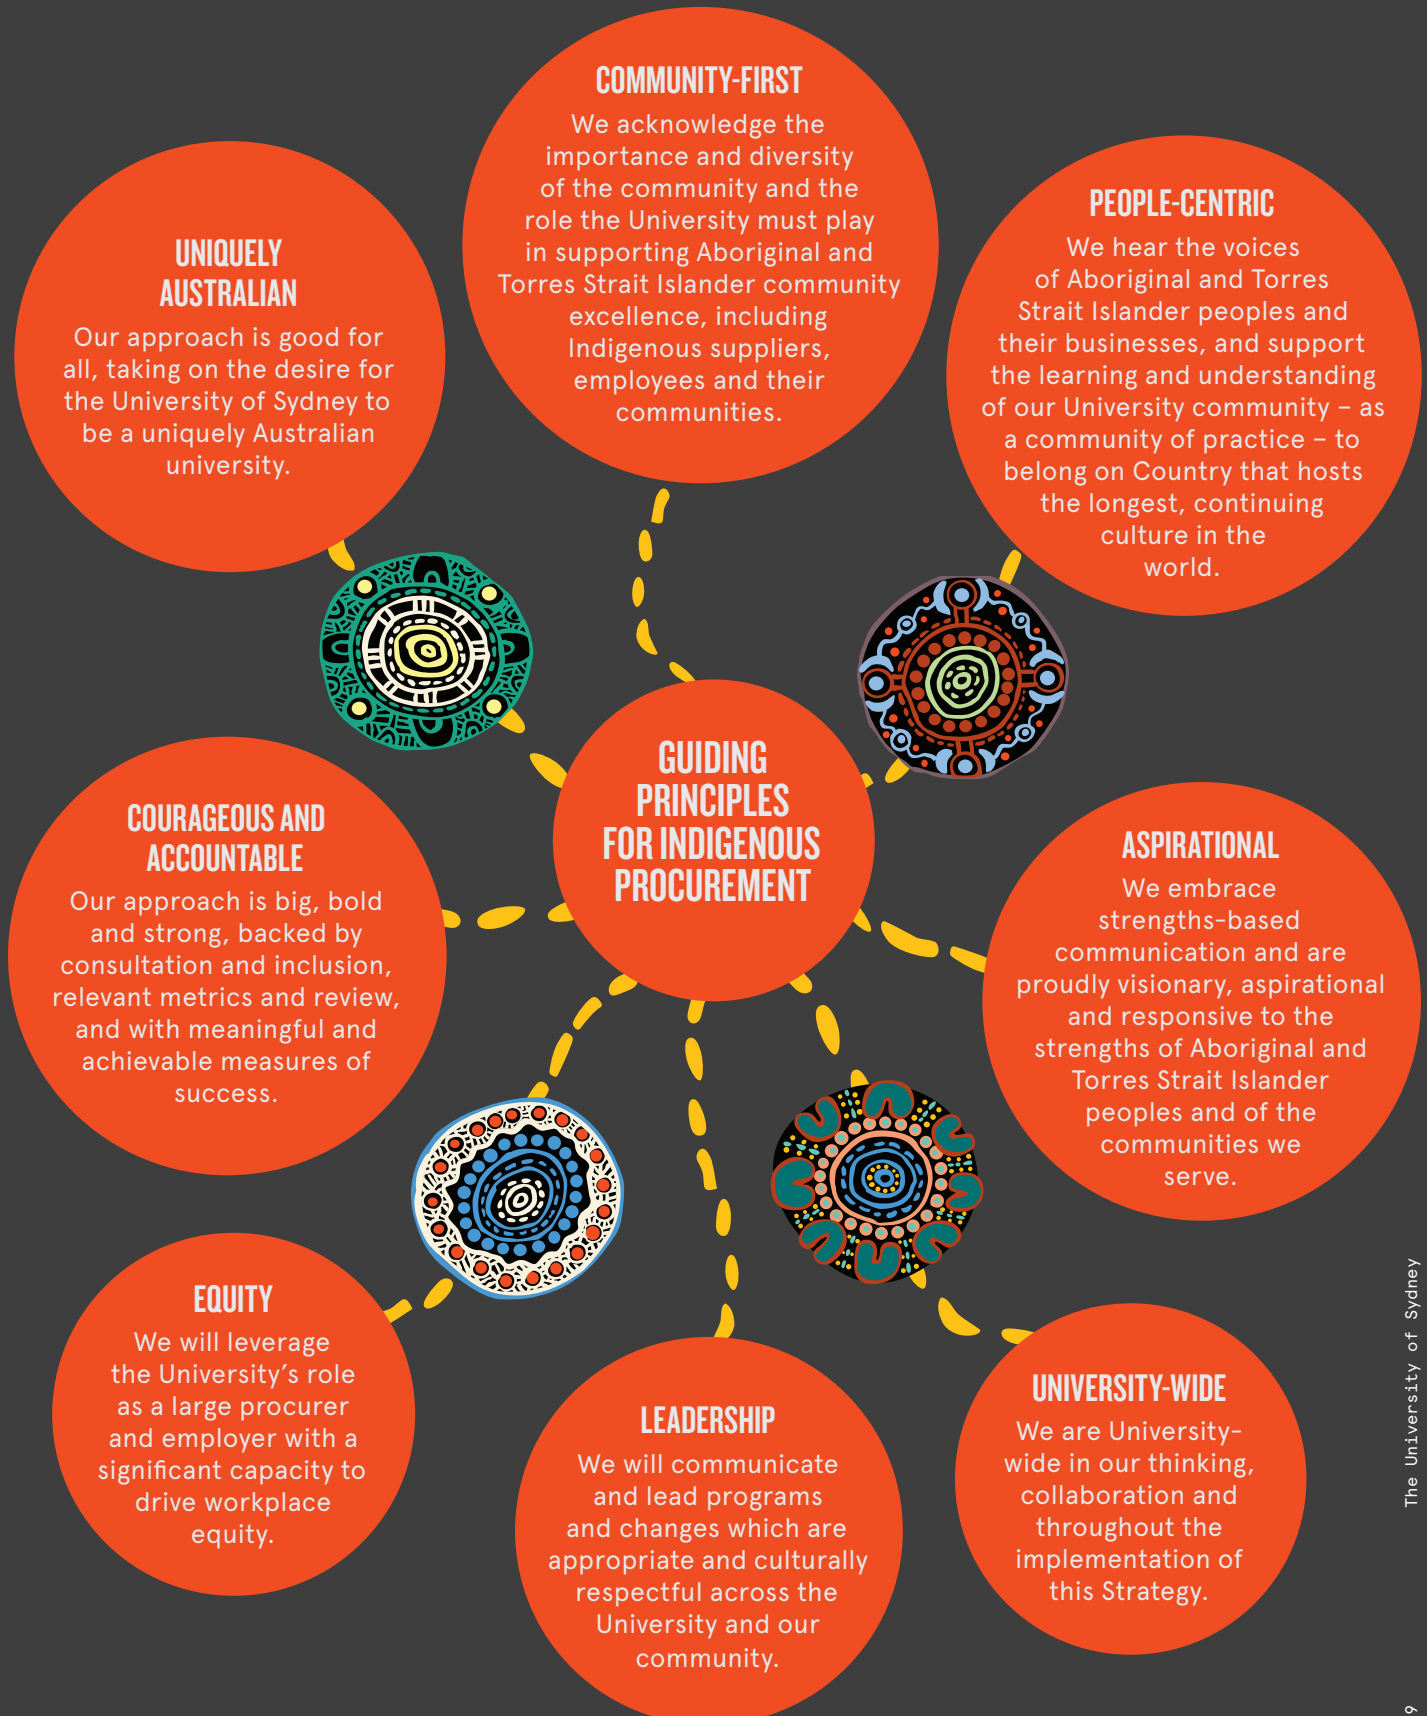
COMMUNITY-FIRST

We acknowledge the importance and diversity of the community and the role the University must play in supporting Aboriginal and Torres Strait Islander community excellence, including Indigenous suppliers, employees and their communities.

UNIQUELY AUSTRALIAN

Our approach is good for all, taking on the desire for the University of Sydney to be a uniquely Australian university.

PEOPLE-CENTRIC

We hear the voices of Aboriginal and Torres Strait Islander peoples and their businesses, and support the learning and understanding of our University community – as a community of practice – to belong on Country that hosts the longest, continuing culture in the world.

GUIDING PRINCIPLES FOR INDIGENOUS PROCUREMENT

COURAGEOUS AND ACCOUNTABLE

Our approach is big, bold and strong, backed by consultation and inclusion, relevant metrics and review, and with meaningful and achievable measures of success.

ASPIRATIONAL

We embrace strengths-based communication and are proudly visionary, aspirational and responsive to the strengths of Aboriginal and Torres Strait Islander peoples and of the communities we serve.

EQUITY

We will leverage the University's role as a large procurer and employer with a significant capacity to drive workplace equity.

LEADERSHIP

We will communicate and lead programs and changes which are appropriate and culturally respectful across the University and our community.

UNIVERSITY-WIDE

We are University-wide in our thinking, collaboration and throughout the implementation of this Strategy.

The University of Sydney

9